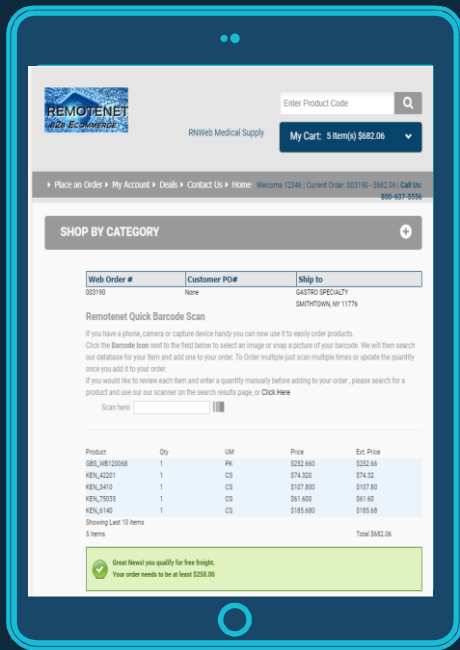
REMOTENET
B2B ECOMMERCE

Enter Product Code

RNWeb Medical Supply

My Cart: 5 Item(s) $682.06

▸ Place an Order ▸ My Account ▸ Deals ▸ Contact Us ▸ Home Welcome 12346 | Current Order: 003190 - $682.06 | Call Us 800-637-5556

SHOP BY CATEGORY

| Web Order # | Customer PO# | Ship to |
|---|---|---|
| 003190 | None | GASTRO SPECIALTY SMITHTOWN, NY 11776 |

Remotenet Quick Barcode Scan

If you have a phone, camera or capture device handy you can now use it to easily order products.
Click the Barcode Icon next to the field below to select an image or snap a picture of your barcode. We will then search our database for your item and add one to your order. To Order multiple just scan multiple times or update the quantity once you add it to your order.
If you would like to review each item and enter a quantity manually before adding to your order , please search for a product and use our scanner on the search results page, or Click Here

Scan here:

| Product | Qty | UM | Price | Ext. Price |
|---|---|---|---|---|
| GBS_WB120068 | 1 | PK | $252.660 | $252.66 |
| KEN_42201 | 1 | CS | $74.320 | $74.32 |
| KEN_3410 | 1 | CS | $107.800 | $107.80 |
| KEN_75035 | 1 | CS | $61.600 | $61.60 |
| KEN_6140 | 1 | CS | $185.680 | $185.68 |

Showing Last 10 items
5 Items
Total $682.06

Great News! you qualify for free freight.
Your order needs to be at least $250.00